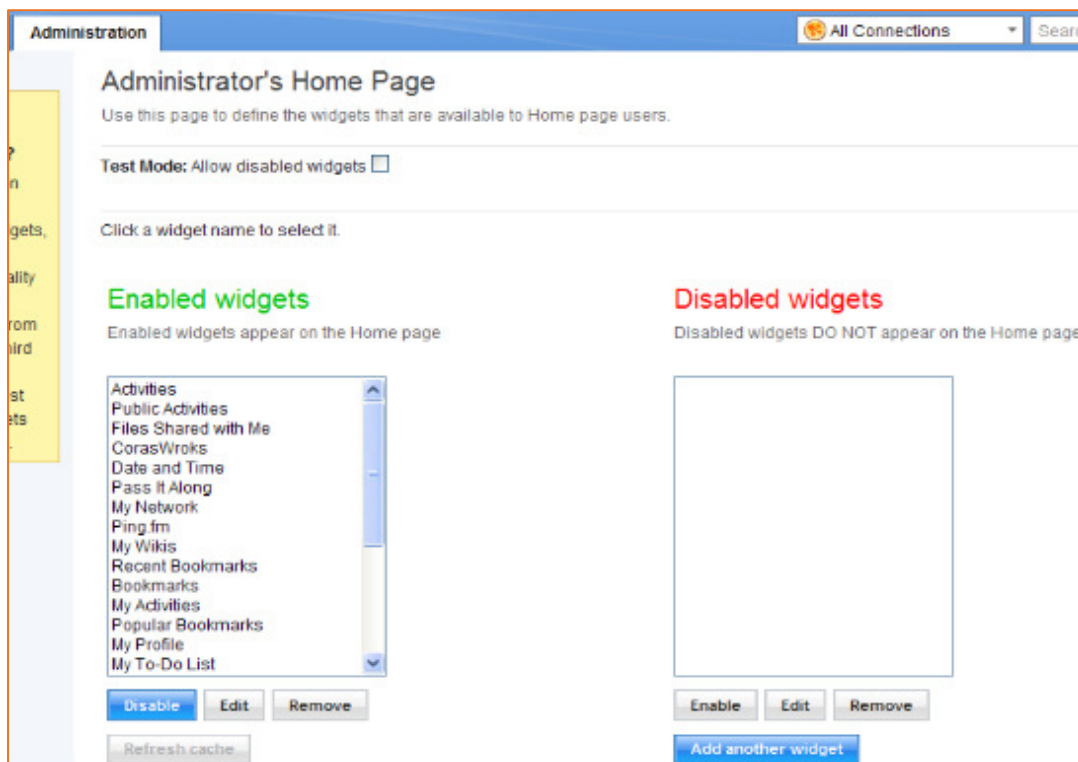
Administration

All Connections

Searc

Administrator's Home Page

Use this page to define the widgets that are available to Home page users.

Test Mode: Allow disabled widgets

Click a widget name to select it.

?
n
gets,
ality
rom
hird
st
ets

Enabled widgets

Enabled widgets appear on the Home page

Activities
Public Activities
Files Shared with Me
CorasWroks
Date and Time
Pass It Along
My Network
Ping.fm
My Wikis
Recent Bookmarks
Bookmarks
My Activities
Popular Bookmarks
My Profile
My To-Do List

Disable Edit Remove

Refresh cache

Disabled widgets

Disabled widgets DO NOT appear on the Home page

Enable Edit Remove

Add another widget